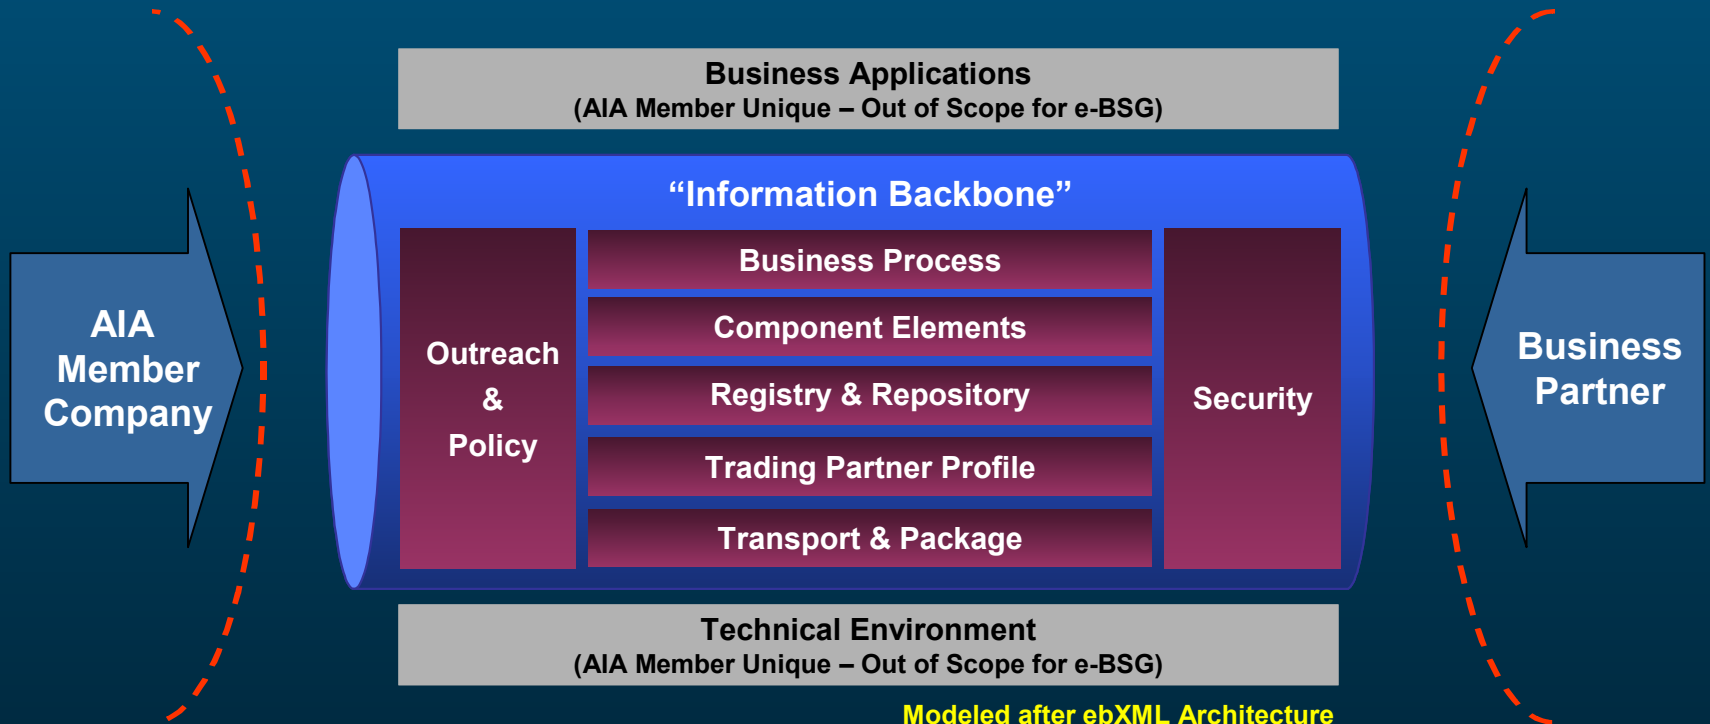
Business Applications
(AIA Member Unique – Out of Scope for e-BSG)

AIA Member Company

“Information Backbone”

Outreach & Policy

Business Process

Component Elements

Registry & Repository

Trading Partner Profile

Transport & Package

Security

Business Partner

Technical Environment
(AIA Member Unique – Out of Scope for e-BSG)

Modeled after ebXML Architecture